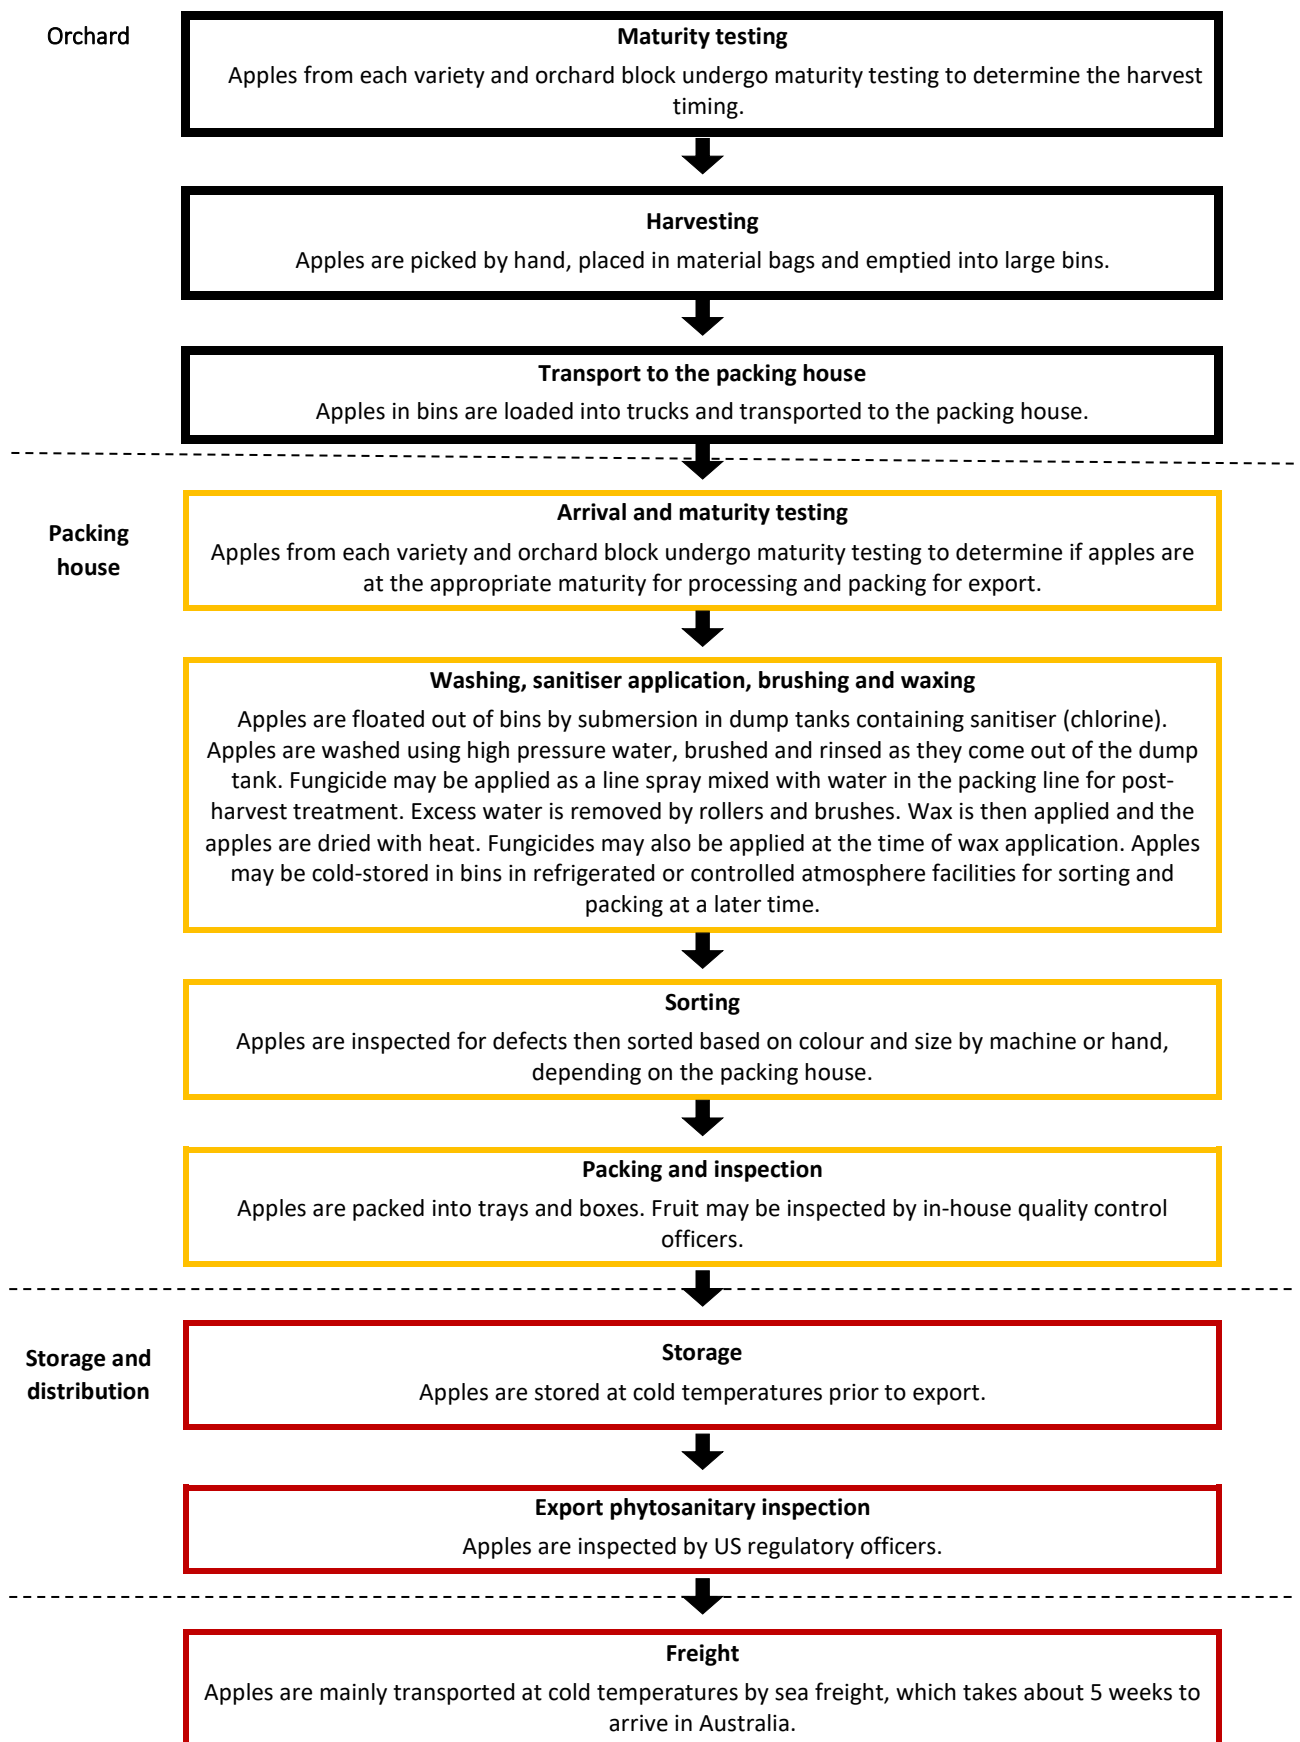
Orchard

**Maturity testing**
Apples from each variety and orchard block undergo maturity testing to determine the harvest timing.

**Harvesting**
Apples are picked by hand, placed in material bags and emptied into large bins.

**Transport to the packing house**
Apples in bins are loaded into trucks and transported to the packing house.

**Packing house**

**Arrival and maturity testing**
Apples from each variety and orchard block undergo maturity testing to determine if apples are at the appropriate maturity for processing and packing for export.

**Washing, sanitiser application, brushing and waxing**
Apples are floated out of bins by submersion in dump tanks containing sanitiser (chlorine). Apples are washed using high pressure water, brushed and rinsed as they come out of the dump tank. Fungicide may be applied as a line spray mixed with water in the packing line for post-harvest treatment. Excess water is removed by rollers and brushes. Wax is then applied and the apples are dried with heat. Fungicides may also be applied at the time of wax application. Apples may be cold-stored in bins in refrigerated or controlled atmosphere facilities for sorting and packing at a later time.

**Sorting**
Apples are inspected for defects then sorted based on colour and size by machine or hand, depending on the packing house.

**Packing and inspection**
Apples are packed into trays and boxes. Fruit may be inspected by in-house quality control officers.

**Storage and distribution**

**Storage**
Apples are stored at cold temperatures prior to export.

**Export phytosanitary inspection**
Apples are inspected by US regulatory officers.

**Freight**
Apples are mainly transported at cold temperatures by sea freight, which takes about 5 weeks to arrive in Australia.